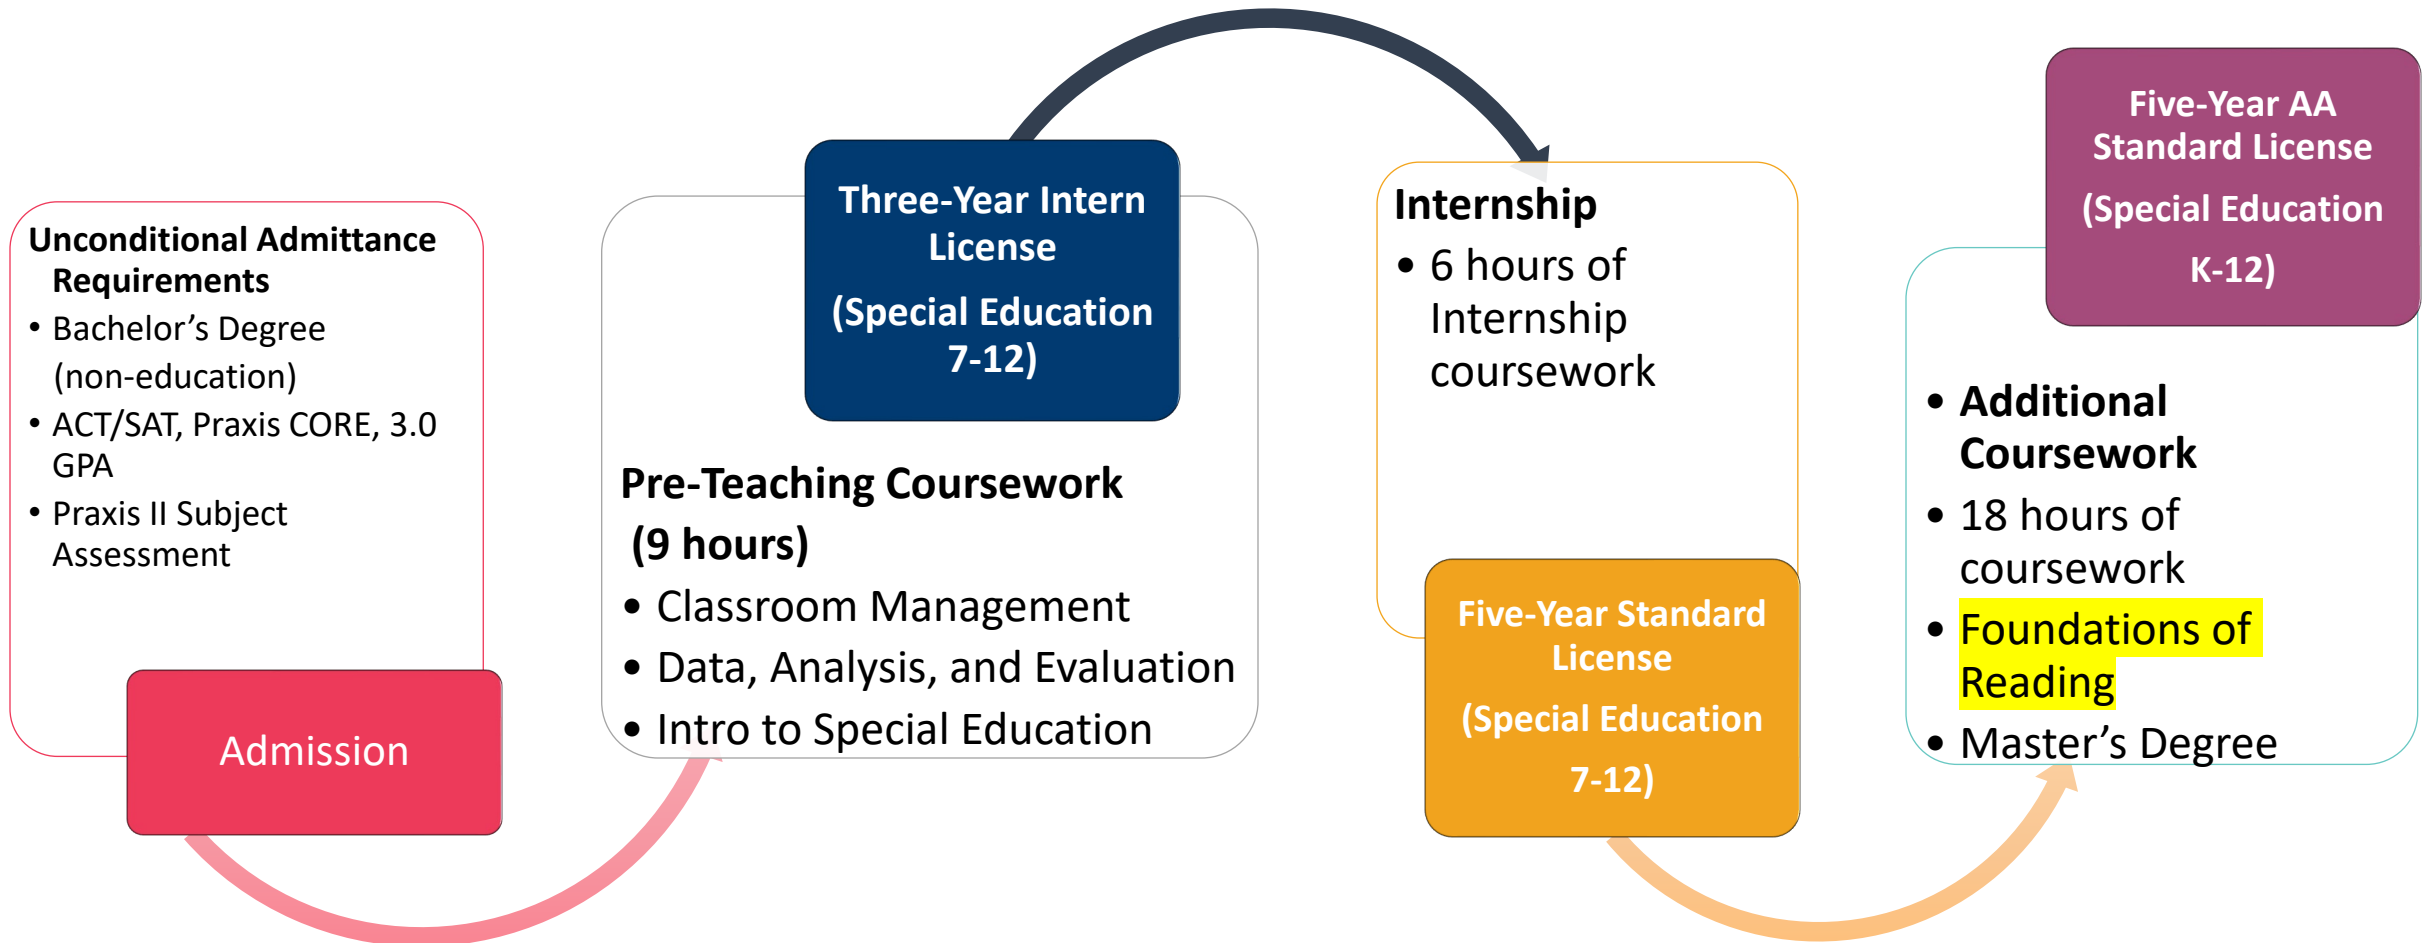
Unconditional Admittance Requirements
• Bachelor's Degree (non-education)
• ACT/SAT, Praxis CORE, 3.0 GPA
• Praxis II Subject Assessment

Admission

Three-Year Intern License
(Special Education 7-12)

Pre-Teaching Coursework (9 hours)
• Classroom Management
• Data, Analysis, and Evaluation
• Intro to Special Education

Internship
• 6 hours of Internship coursework

Five-Year Standard License
(Special Education 7-12)

Five-Year AA Standard License
(Special Education K-12)

• Additional Coursework
• 18 hours of coursework
• Foundations of Reading
• Master's Degree